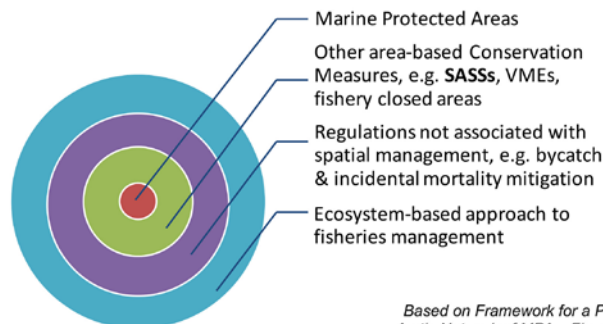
Marine Protected Areas

Other area-based Conservation Measures, e.g. SASSs, VMEs, fishery closed areas

Regulations not associated with spatial management, e.g. bycatch & incidental mortality mitigation

Ecosystem-based approach to fisheries management

Based on Framework for a P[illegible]
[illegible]